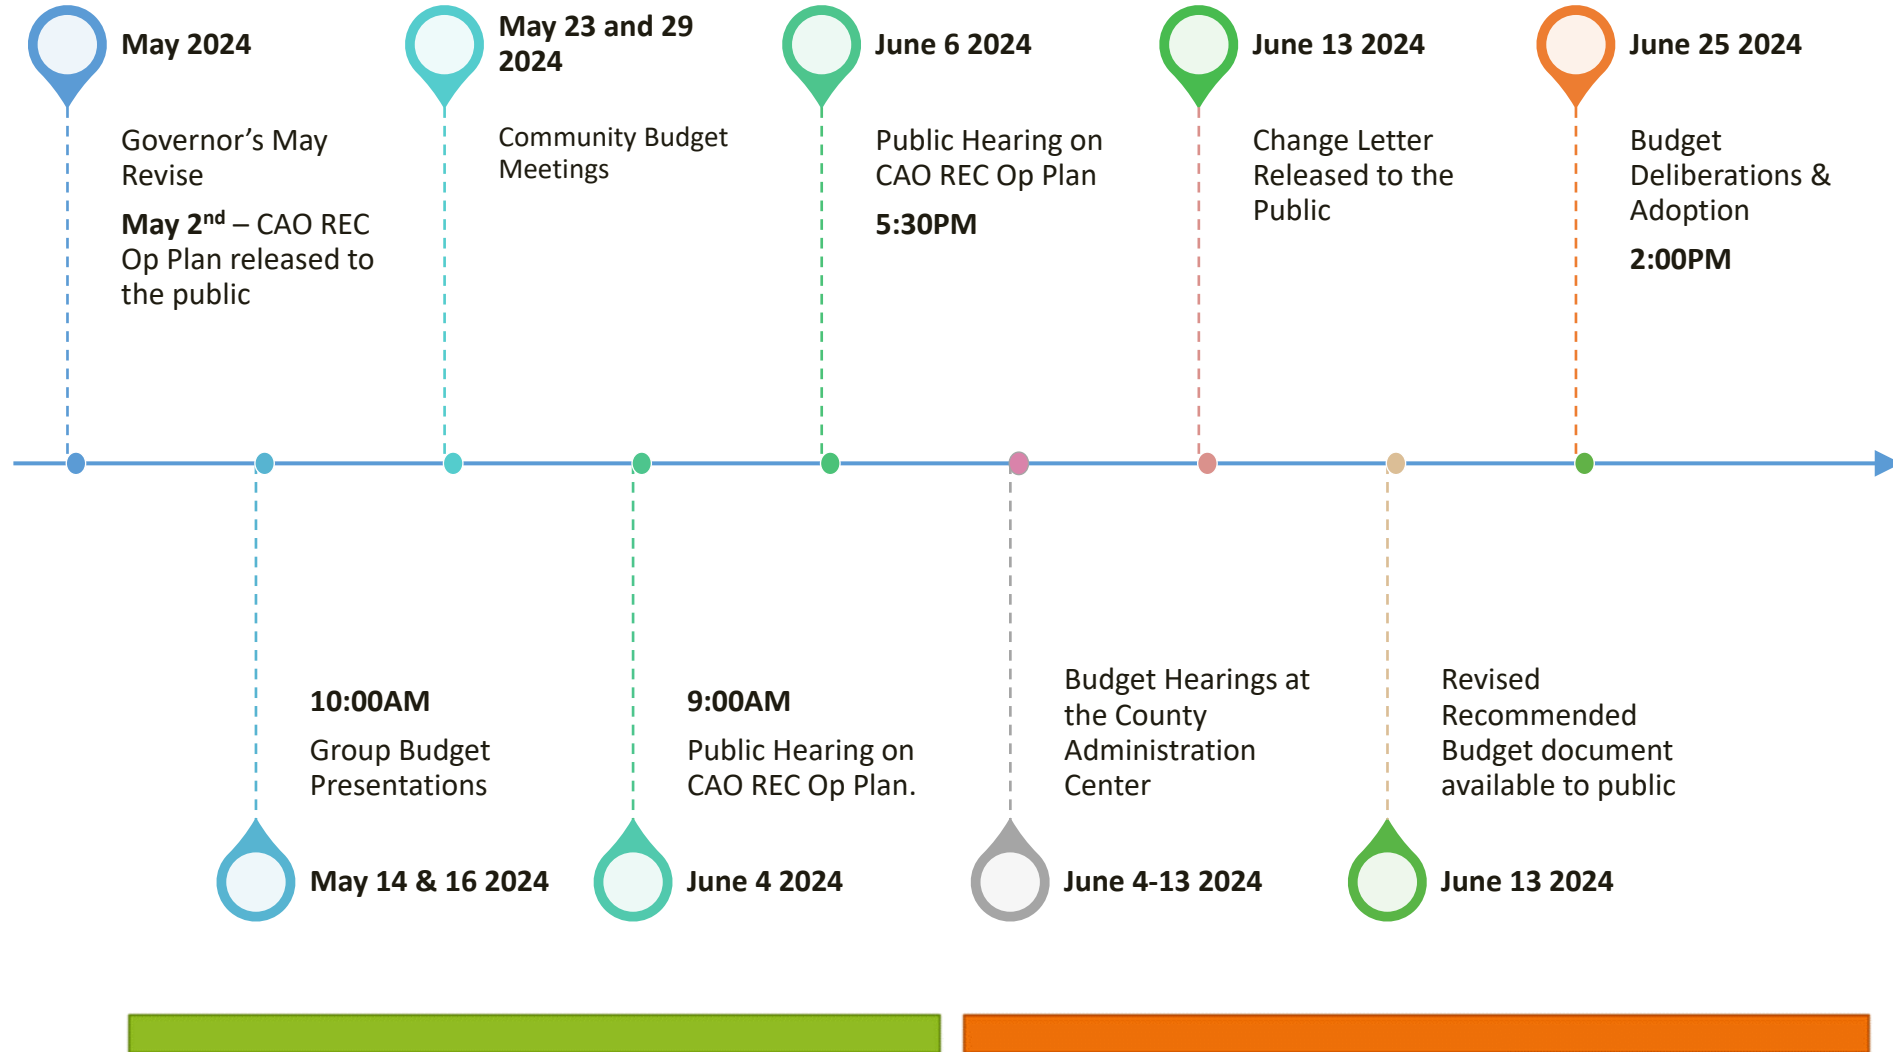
May 2024

Governor's May Revise

May 2$^{nd}$ – CAO REC Op Plan released to the public

May 23 and 29 2024

Community Budget Meetings

June 6 2024

Public Hearing on CAO REC Op Plan

5:30PM

June 13 2024

Change Letter Released to the Public

June 25 2024

Budget Deliberations & Adoption

2:00PM

10:00AM

Group Budget Presentations

May 14 & 16 2024

9:00AM

Public Hearing on CAO REC Op Plan.

June 4 2024

Budget Hearings at the County Administration Center

June 4-13 2024

Revised Recommended Budget document available to public

June 13 2024